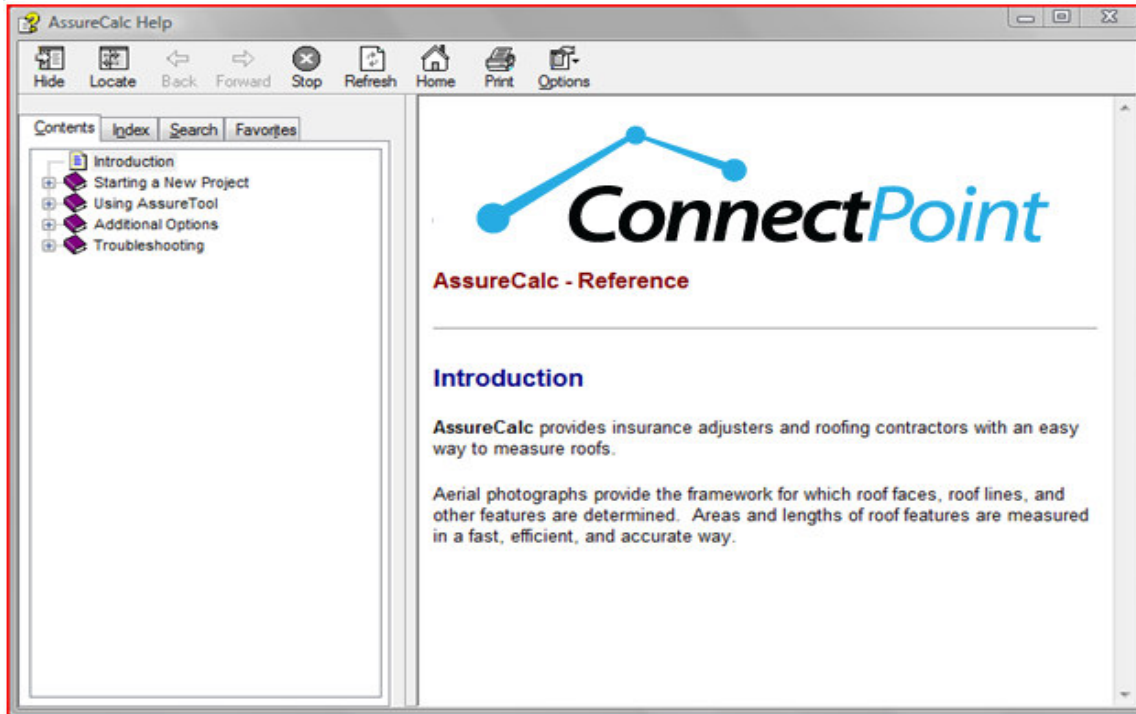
AssureCalc Help

Hide Locate Back Forward Stop Refresh Home Print Options

Contents Index Search Favorites

Introduction
Starting a New Project
Using AssureTool
Additional Options
Troubleshooting

ConnectPoint

AssureCalc - Reference

Introduction

**AssureCalc** provides insurance adjusters and roofing contractors with an easy way to measure roofs.

Aerial photographs provide the framework for which roof faces, roof lines, and other features are determined. Areas and lengths of roof features are measured in a fast, efficient, and accurate way.